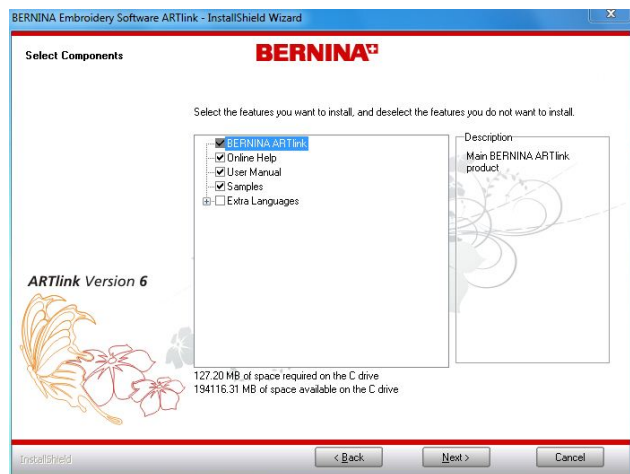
BERNINA Embroidery Software ARTlink - InstallShield Wizard

X

Select Components

BERNINA

Select the features you want to install, and deselect the features you do not want to install.

BERNINA ARTlink
Online Help
User Manual
Samples
Extra Languages

Description

Main BERNINA ARTlink product

ARTlink Version 6

127.20 MB of space required on the C drive
194116.31 MB of space available on the C drive

InstallShield

< Back

Next >

Cancel